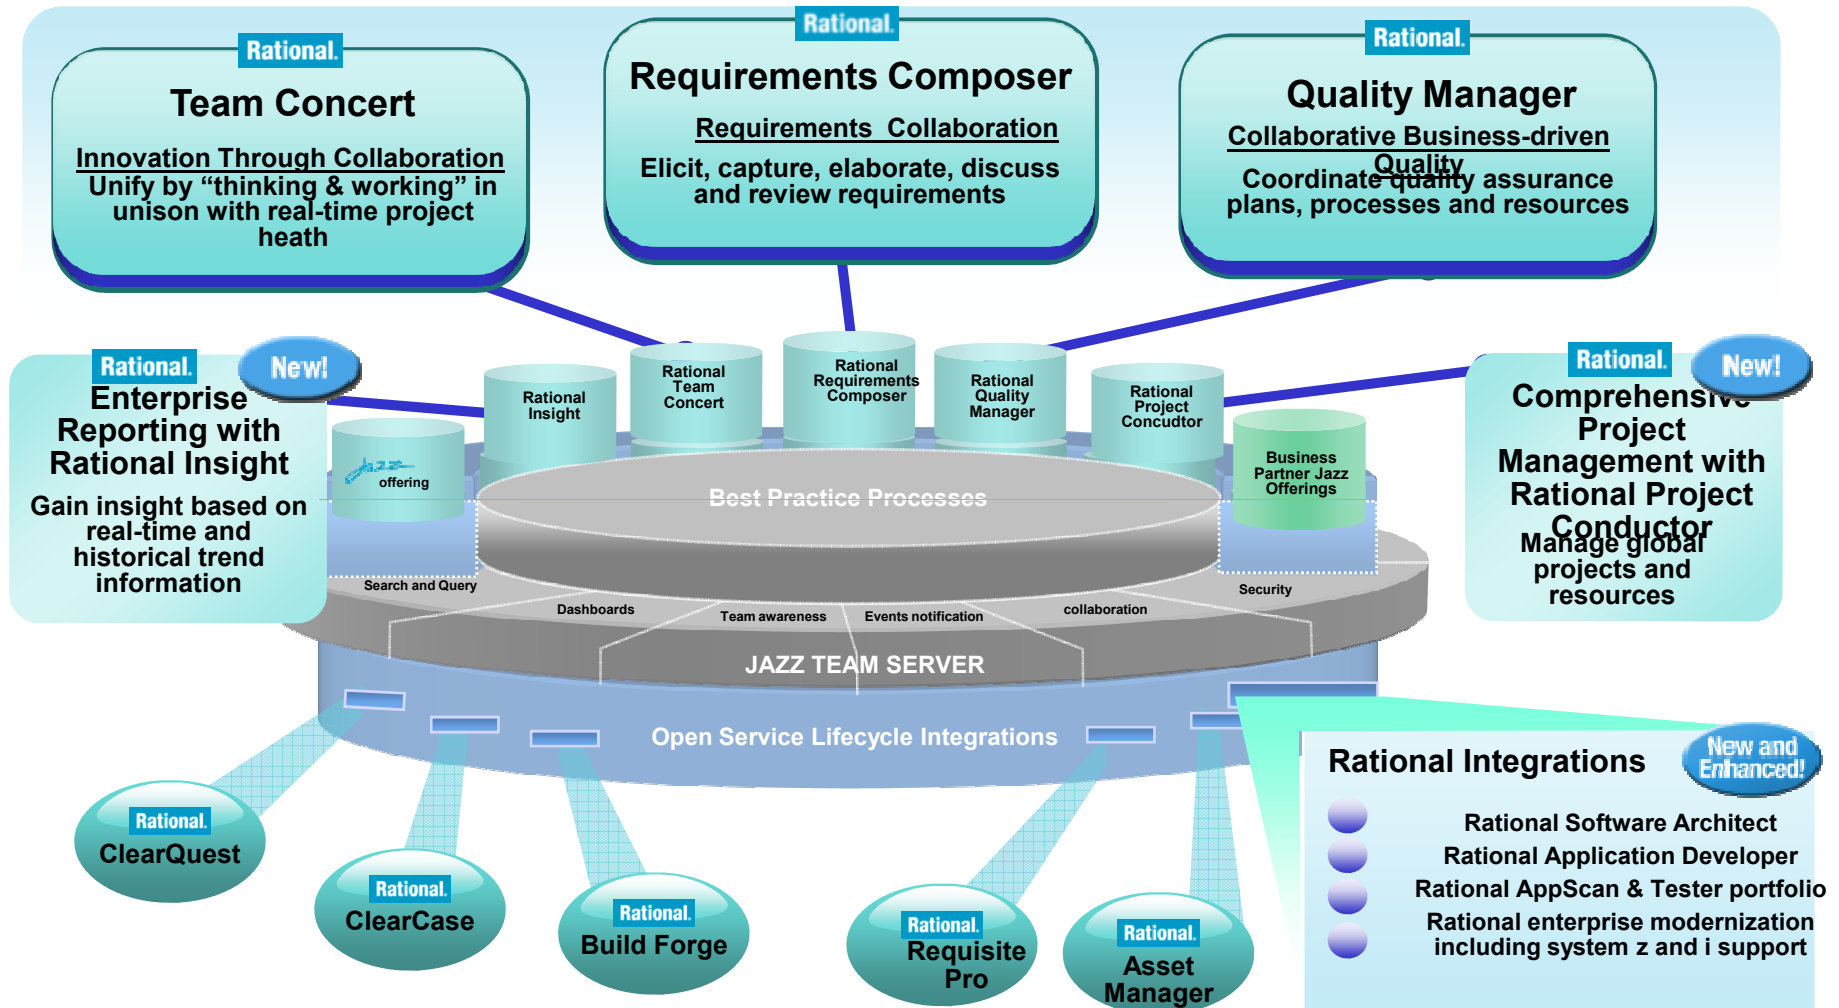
Rational.
Team Concert
Innovation Through Collaboration
Unify by “thinking & working” in unison with real-time project heath

Rational.
Requirements Composer
Requirements Collaboration
Elicit, capture, elaborate, discuss and review requirements

Rational.
Quality Manager
Collaborative Business-driven Quality
Coordinate quality assurance plans, processes and resources

Rational. New!
Enterprise Reporting with Rational Insight
Gain insight based on real-time and historical trend information

Jazz offering
Rational Insight
Rational Team Concert
Rational Requirements Composer
Rational Quality Manager
Rational Project Concudtor
Business Partner Jazz Offerings
Best Practice Processes
Search and Query
Dashboards
Team awareness
Events notification
collaboration
Security
JAZZ TEAM SERVER
Open Service Lifecycle Integrations

Rational. New!
Comprehensive Project Management with Rational Project Conductor
Manage global projects and resources

Rational. ClearQuest
Rational. ClearCase
Rational. Build Forge
Rational. Requisite Pro
Rational. Asset Manager

Rational Integrations
New and Enhanced!
Rational Software Architect
Rational Application Developer
Rational AppScan & Tester portfolio
Rational enterprise modernization including system z and i support